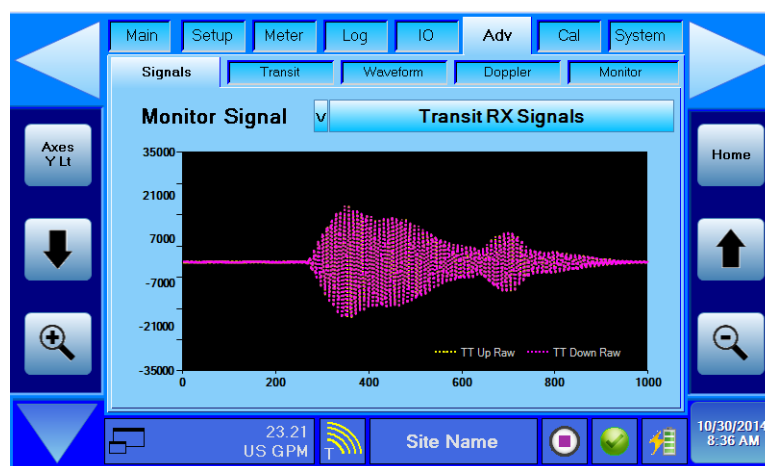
Main Setup Meter Log IO Adv Cal System

Signals Transit Waveform Doppler Monitor

Axes Y Lt

Monitor Signal v Transit RX Signals

Home

35000
21000
7000
-7000
-21000
-35000

0 200 400 600 800 1000

TT Up Raw TT Down Raw

23.21 US GPM

T

Site Name

10/30/2014 8:36 AM